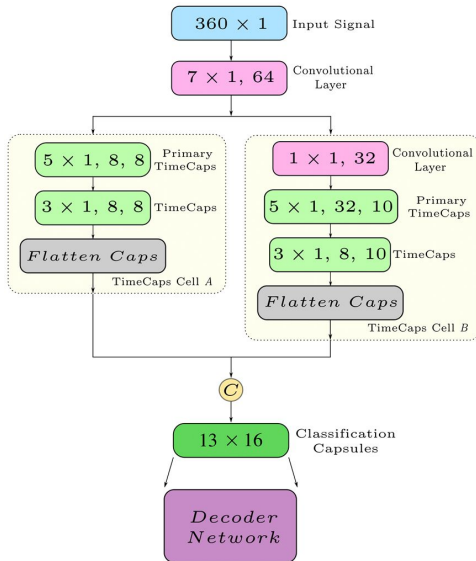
$360 \times 1$ Input Signal

$7 \times 1,\ 64$ Convolutional Layer

$5 \times 1,\ 8,\ 8$ Primary TimeCaps

$3 \times 1,\ 8,\ 8$ TimeCaps

$Flatten\ Caps$

TimeCaps Cell $A$

$1 \times 1,\ 32$ Convolutional Layer

$5 \times 1,\ 32,\ 10$ Primary TimeCaps

$3 \times 1,\ 8,\ 10$ TimeCaps

$Flatten\ Caps$

TimeCaps Cell $B$

$C$

$13 \times 16$ Classification Capsules

$Decoder$ $Network$